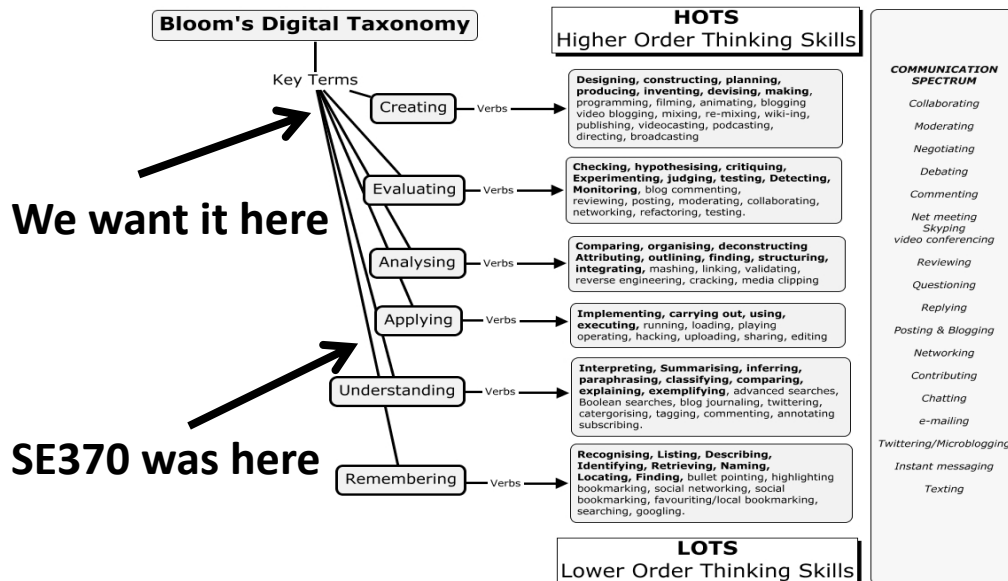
Bloom's Digital Taxonomy

Key Terms

HOTS
Higher Order Thinking Skills

Creating — Verbs
Designing, constructing, planning, producing, inventing, devising, making, programming, filming, animating, blogging video blogging, mixing, re-mixing, wiki-ing, publishing, videocasting, podcasting, directing, broadcasting

Evaluating — Verbs
Checking, hypothesising, critiquing, Experimenting, judging, testing, Detecting, Monitoring, blog commenting, reviewing, posting, moderating, collaborating, networking, refactoring, testing.

Analysing — Verbs
Comparing, organising, deconstructing Attributing, outlining, finding, structuring, integrating, mashing, linking, validating, reverse engineering, cracking, media clipping

Applying — Verbs
Implementing, carrying out, using, executing, running, loading, playing operating, hacking, uploading, sharing, editing

Understanding — Verbs
Interpreting, Summarising, inferring, paraphrasing, classifying, comparing, explaining, exemplifying, advanced searches, Boolean searches, blog journaling, twittering, catergorising, tagging, commenting, annotating subscribing.

Remembering — Verbs
Recognising, Listing, Describing, Identifying, Retrieving, Naming, Locating, Finding, bullet pointing, highlighting bookmarking, social networking, social bookmarking, favouriting/local bookmarking, searching, googling.

LOTS
Lower Order Thinking Skills

We want it here

SE370 was here

COMMUNICATION SPECTRUM
Collaborating
Moderating
Negotiating
Debating
Commenting
Net meeting
Skyping
video conferencing
Reviewing
Questioning
Replying
Posting & Blogging
Networking
Contributing
Chatting
e-mailing
Twittering/Microblogging
Instant messaging
Texting